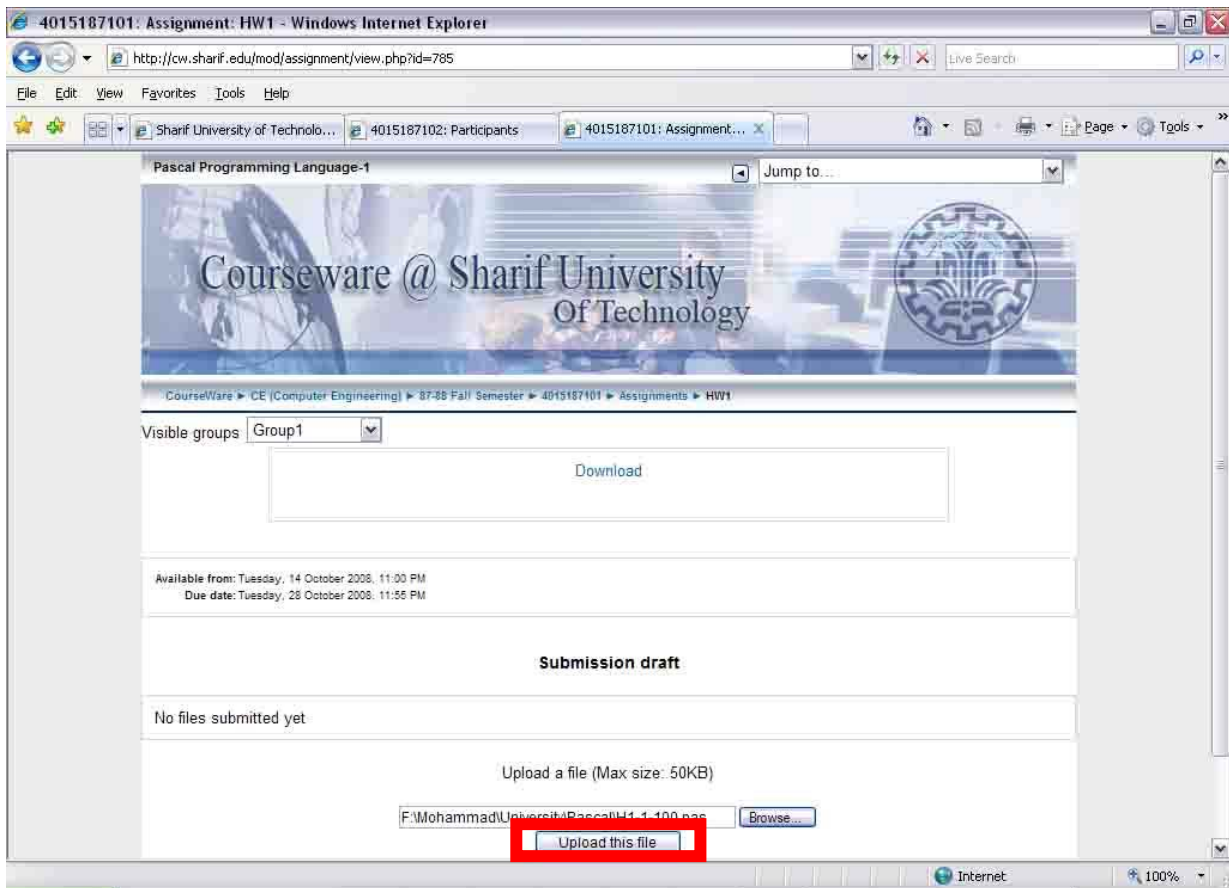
4015187101: Assignment: HW1 - Windows Internet Explorer

http://cw.sharif.edu/mod/assignment/view.php?id=785

Live Search

File Edit View Favorites Tools Help

Sharif University of Technolo... | 4015187102: Participants | 4015187101: Assignment...

Page ▾ Tools ▾

Pascal Programming Language-1

Jump to...

Courseware @ Sharif University Of Technology

CourseWare ► CE (Computer Engineering) ► 87-88 Fall Semester ► 4015187101 ► Assignments ► HW1

Visible groups Group1

Download

Available from: Tuesday, 14 October 2008, 11:00 PM
Due date: Tuesday, 28 October 2008, 11:55 PM

Submission draft

No files submitted yet

Upload a file (Max size: 50KB)

F:\Mohammad\University\Pascal\H1-1-100.pas Browse...

Upload this file

Internet

100%